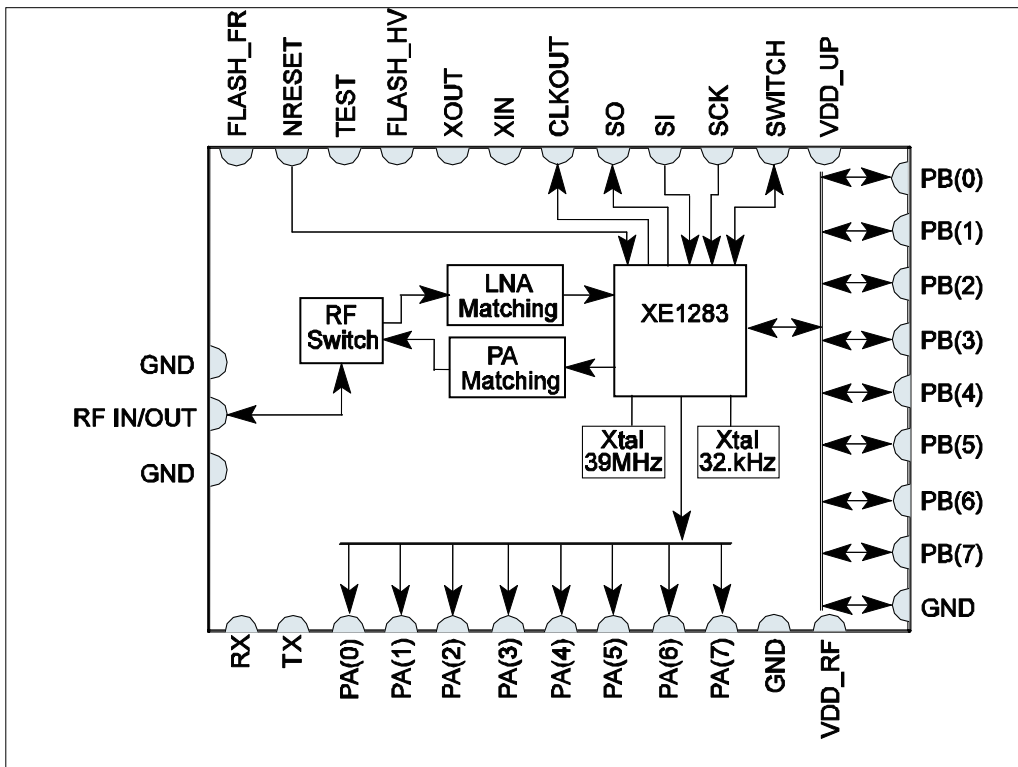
FLASH_FR NRESET TEST FLASH_HV XOUT XIN CLKOUT SO SI SCK SWITCH VDD_UP

PB(0)
PB(1)
PB(2)
PB(3)
PB(4)
PB(5)
PB(6)
PB(7)
GND

LNA Matching

RF Switch

XE1283

PA Matching

GND
RF IN/OUT
GND

Xtal 39MHz

Xtal 32.kHz

RX TX PA(0) PA(1) PA(2) PA(3) PA(4) PA(5) PA(6) PA(7) GND VDD_RF